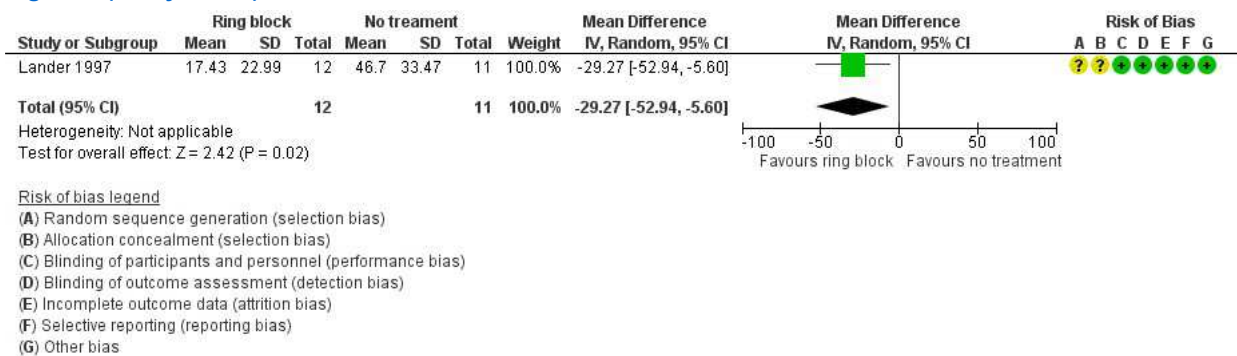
| | Ring block | | | No treament | | | | Mean Difference | Mean Difference | Risk of Bias |
|---|---|---|---|---|---|---|---|---|---|---|
| Study or Subgroup | Mean | SD | Total | Mean | SD | Total | Weight | IV, Random, 95% CI | IV, Random, 95% CI | A B C D E F G |
| Lander 1997 | 17.43 | 22.99 | 12 | 46.7 | 33.47 | 11 | 100.0% | -29.27 [-52.94, -5.60] | | ? ? + + + + + |
| Total (95% CI) | | | 12 | | | 11 | 100.0% | -29.27 [-52.94, -5.60] | | |

Heterogeneity: Not applicable
Test for overall effect: Z = 2.42 (P = 0.02)

-100 -50 0 50 100
Favours ring block Favours no treatment

Risk of bias legend
(A) Random sequence generation (selection bias)
(B) Allocation concealment (selection bias)
(C) Blinding of participants and personnel (performance bias)
(D) Blinding of outcome assessment (detection bias)
(E) Incomplete outcome data (attrition bias)
(F) Selective reporting (reporting bias)
(G) Other bias